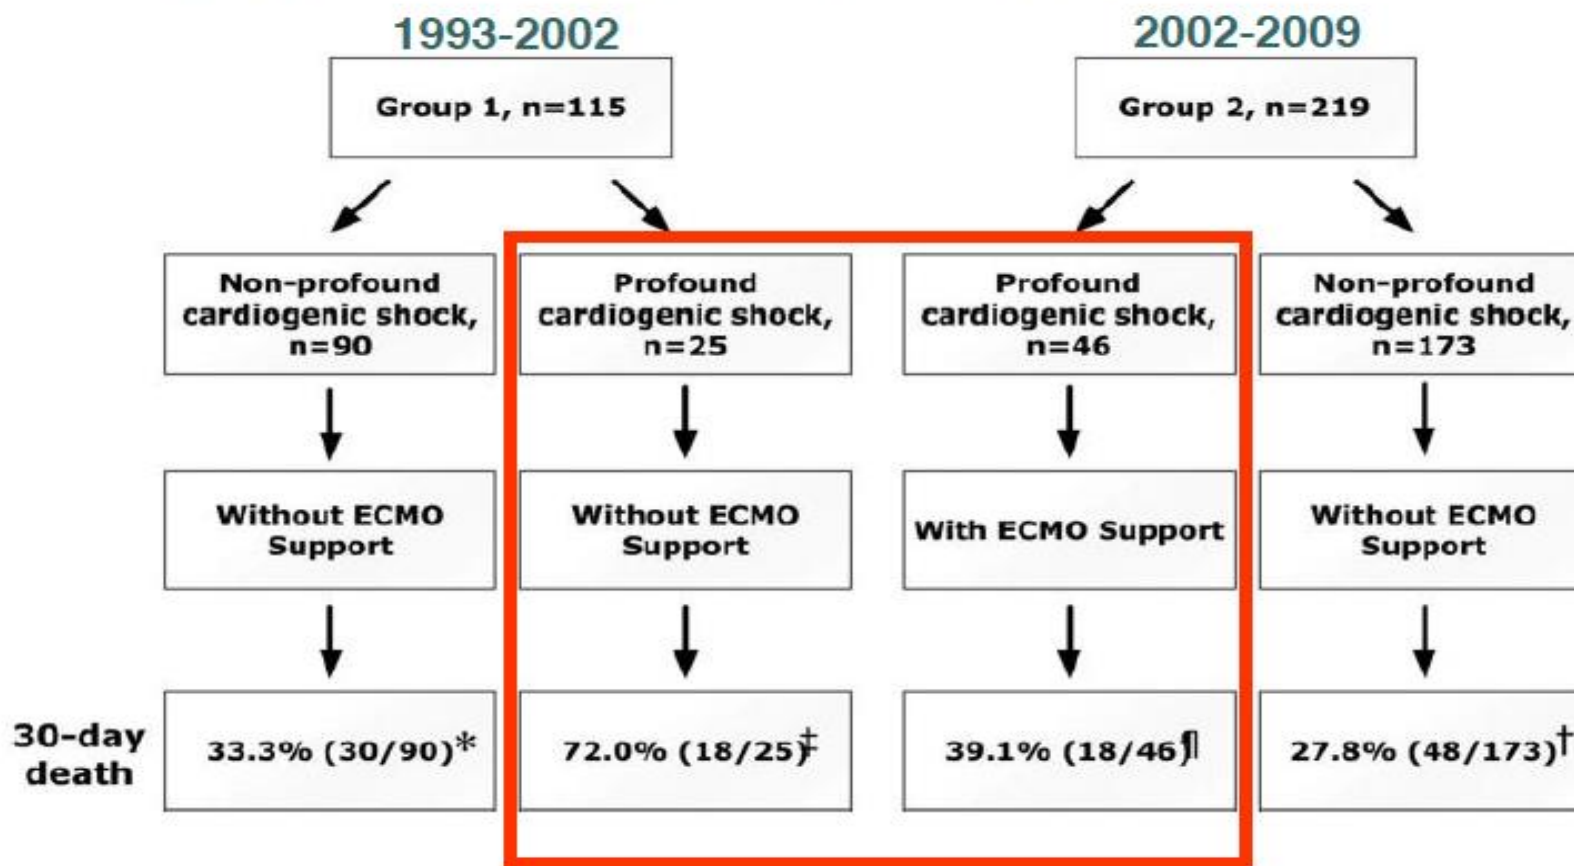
1993-2002

Group 1, n=115

2002-2009

Group 2, n=219

Non-profound cardiogenic shock, n=90

Profound cardiogenic shock, n=25

Profound cardiogenic shock, n=46

Non-profound cardiogenic shock, n=173

Without ECMO Support

Without ECMO Support

With ECMO Support

Without ECMO Support

30-day death

33.3% (30/90)*

72.0% (18/25)‡

39.1% (18/46)¶

27.8% (48/173)†